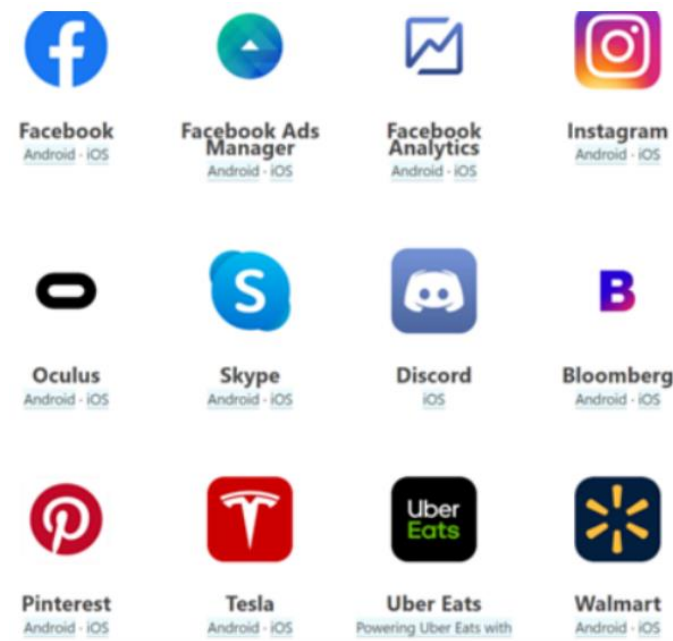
Facebook
Android · iOS

Facebook Ads Manager
Android · iOS

Facebook Analytics
Android · iOS

Instagram
Android · iOS

Oculus
Android · iOS

Skype
Android · iOS

Discord
iOS

Bloomberg
Android · iOS

Pinterest
Android · iOS

Tesla
Android · iOS

Uber Eats
Uber Eats
Powering Uber Eats with

Walmart
Android · iOS